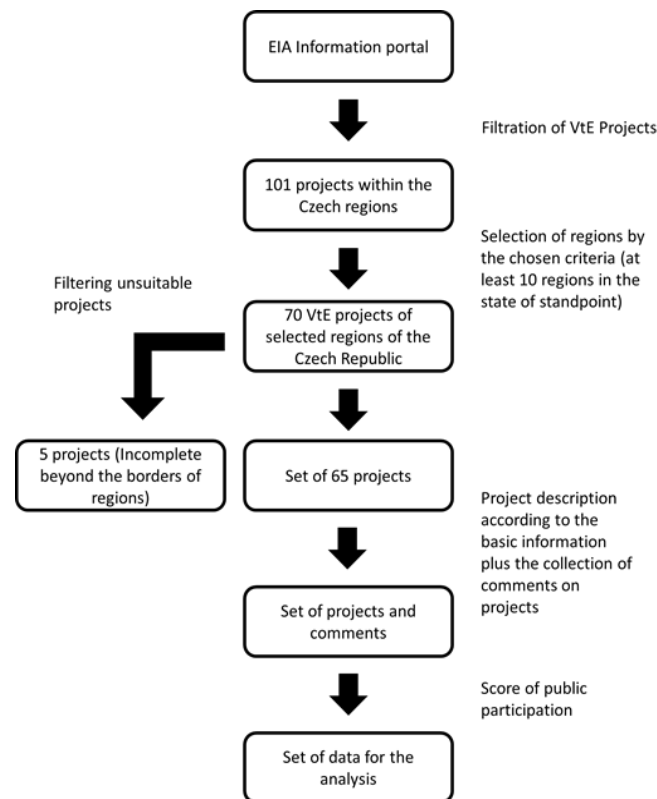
EIA Information portal

Filtration of VtE Projects

101 projects within the Czech regions

Selection of regions by the chosen criteria (at least 10 regions in the state of standpoint)

Filtering unsuitable projects

70 VtE projects of selected regions of the Czech Republic

5 projects (Incomplete beyond the borders of regions)

Set of 65 projects

Project description according to the basic information plus the collection of comments on projects

Set of projects and comments

Score of public participation

Set of data for the analysis